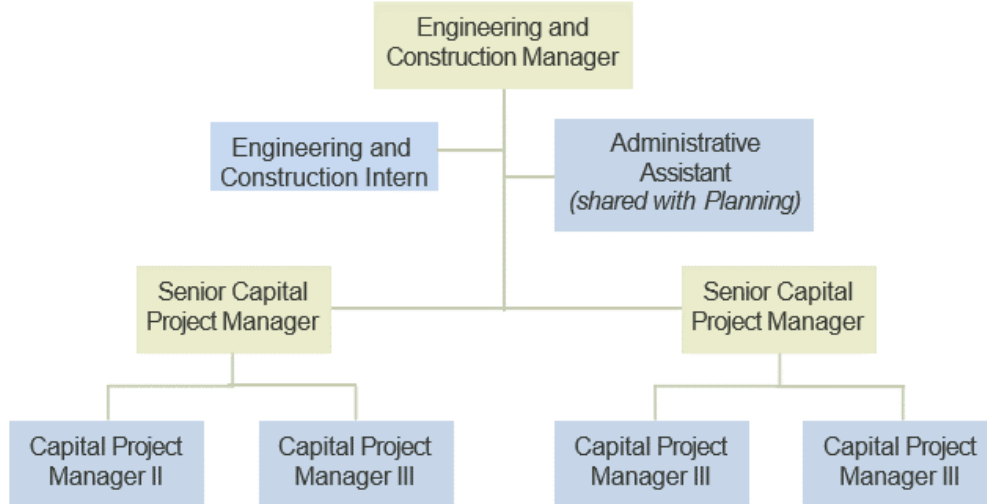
Engineering and Construction Manager

Engineering and Construction Intern

Administrative Assistant
*(shared with Planning)*

Senior Capital Project Manager

Senior Capital Project Manager

Capital Project Manager II

Capital Project Manager III

Capital Project Manager III

Capital Project Manager III